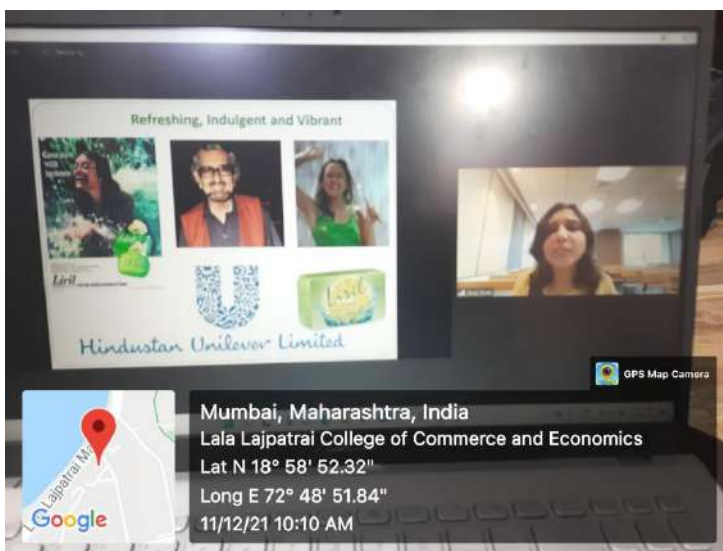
Refreshing, Indulgent and Vibrant

Liril

Hindustan Unilever Limited

GPS Map Camera

Lajpatrai Ma

Google

Mumbai, Maharashtra, India
Lala Lajpatrai College of Commerce and Economics
Lat N 18° 58' 52.32"
Long E 72° 48' 51.84"
11/12/21 10:10 AM